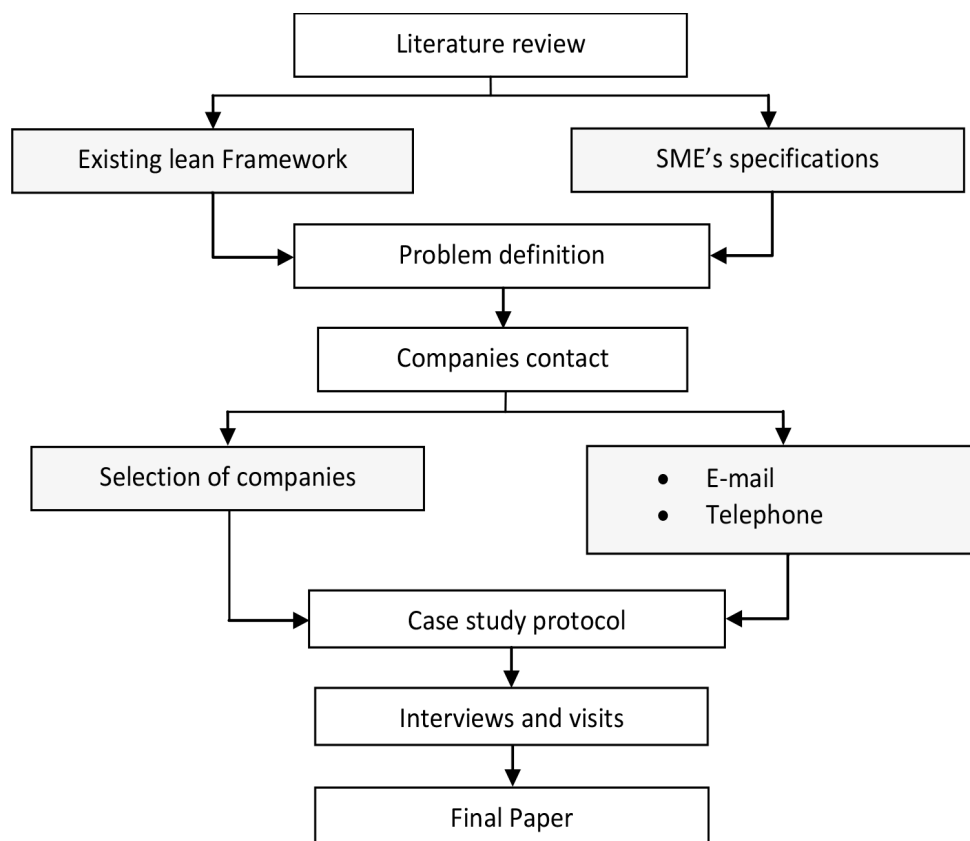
Literature review

Existing lean Framework

SME’s specifications

Problem definition

Companies contact

Selection of companies

- E-mail
- Telephone

Case study protocol

Interviews and visits

Final Paper